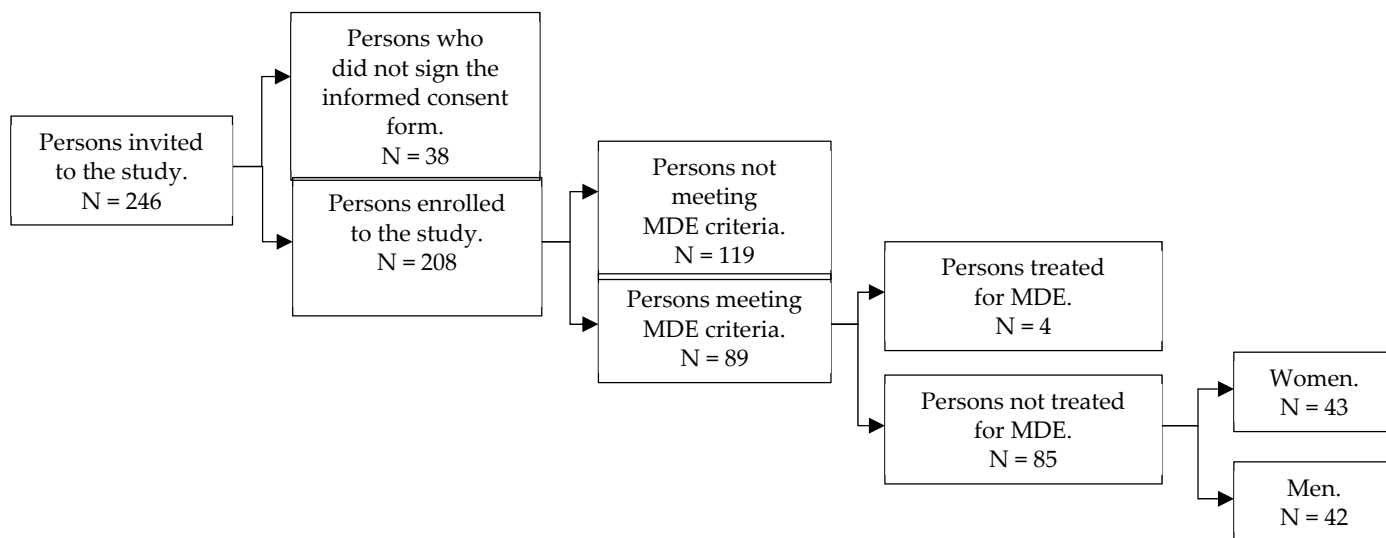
Persons invited to the study.
N = 246

Persons who did not sign the informed consent form.
N = 38

Persons enrolled to the study.
N = 208

Persons not meeting MDE criteria.
N = 119

Persons meeting MDE criteria.
N = 89

Persons treated for MDE.
N = 4

Persons not treated for MDE.
N = 85

Women.
N = 43

Men.
N = 42